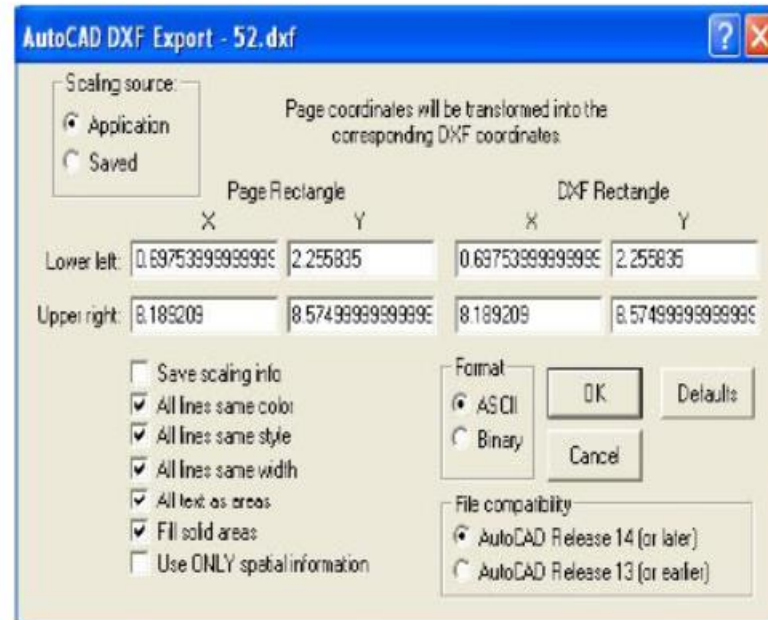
AutoCAD DXF Export - 52.dxf

?

X

Scaling source:

Application

Saved

Page coordinates will be transformed into the corresponding DXF coordinates

Page Rectangle

X

Y

DXF Rectangle

X

Y

Lower left: 0.697539999999999 2.255835 0.697539999999999 2.255835

Upper right: 8.189209 8.574999999999999 8.189209 8.574999999999999

Save scaling info

All lines same color

All lines same style

All lines same width

All text as areas

Fill solid areas

Use ONLY spatial information

Format

ASCII

Binary

OK

Defaults

Cancel

File compatibility

AutoCAD Release 14 (or later)

AutoCAD Release 13 (or earlier)